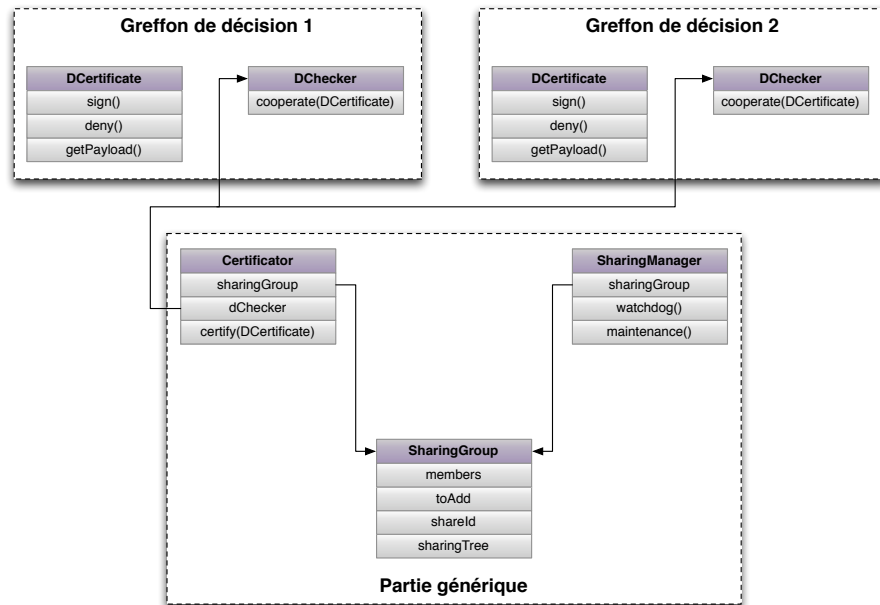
Greffon de décision 1

DCertificate
sign()
deny()
getPayload()

DChecker
cooperate(DCertificate)

Greffon de décision 2

DCertificate
sign()
deny()
getPayload()

DChecker
cooperate(DCertificate)

Certificator
sharingGroup
dChecker
certify(DCertificate)

SharingManager
sharingGroup
watchdog()
maintenance()

SharingGroup
members
toAdd
shareId
sharingTree

Partie générique